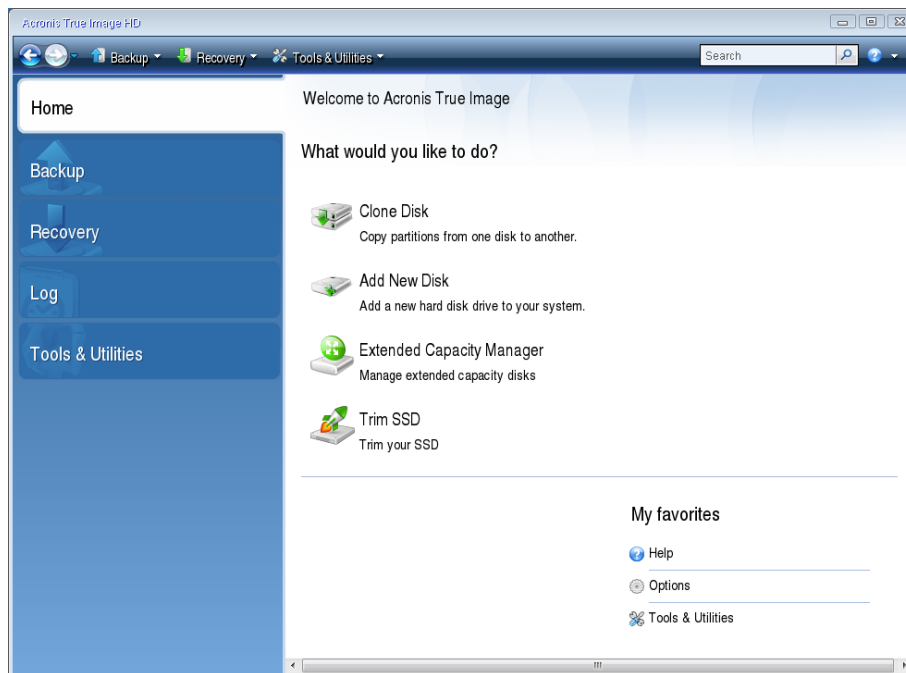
Acronis True Image HD

Backup ▾ Recovery ▾ Tools & Utilities ▾

Search

Home

Backup

Recovery

Log

Tools & Utilities

Welcome to Acronis True Image

What would you like to do?

Clone Disk
Copy partitions from one disk to another.

Add New Disk
Add a new hard disk drive to your system.

Extended Capacity Manager
Manage extended capacity disks

Trim SSD
Trim your SSD

My favorites

Help

Options

Tools & Utilities